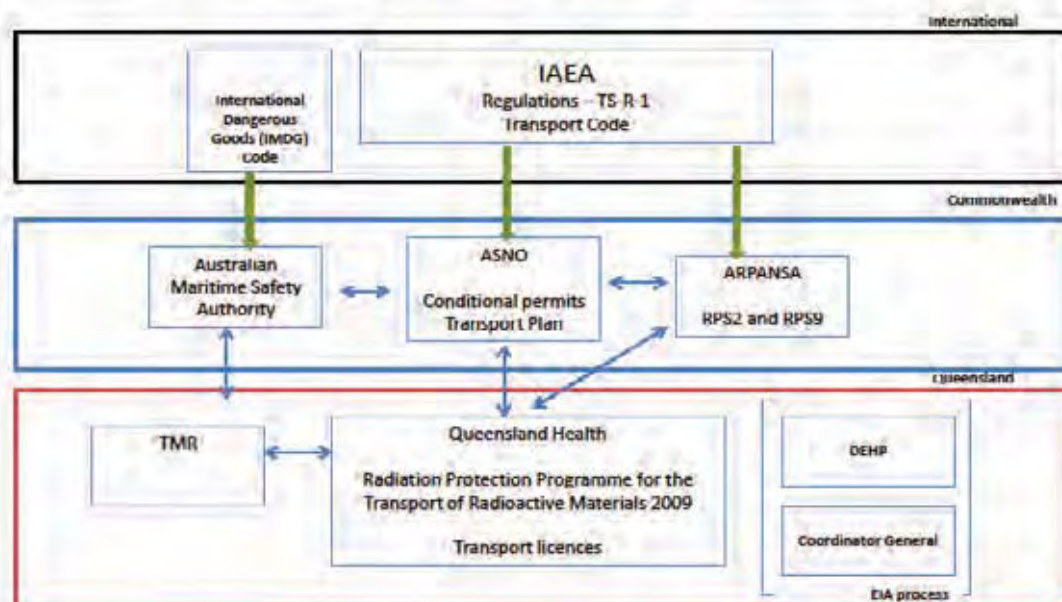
International

International Dangerous Goods (IMDG) Code

IAEA
Regulations – TS-R-1
Transport Code

Commonwealth

Australian Maritime Safety Authority

ASNO

Conditional permits
Transport Plan

ARPANSA

RPS2 and RPS9

Queensland

TMR

Queensland Health

Radiation Protection Programme for the Transport of Radioactive Materials 2009

Transport licences

DEHP

Coordinator General

EIA process